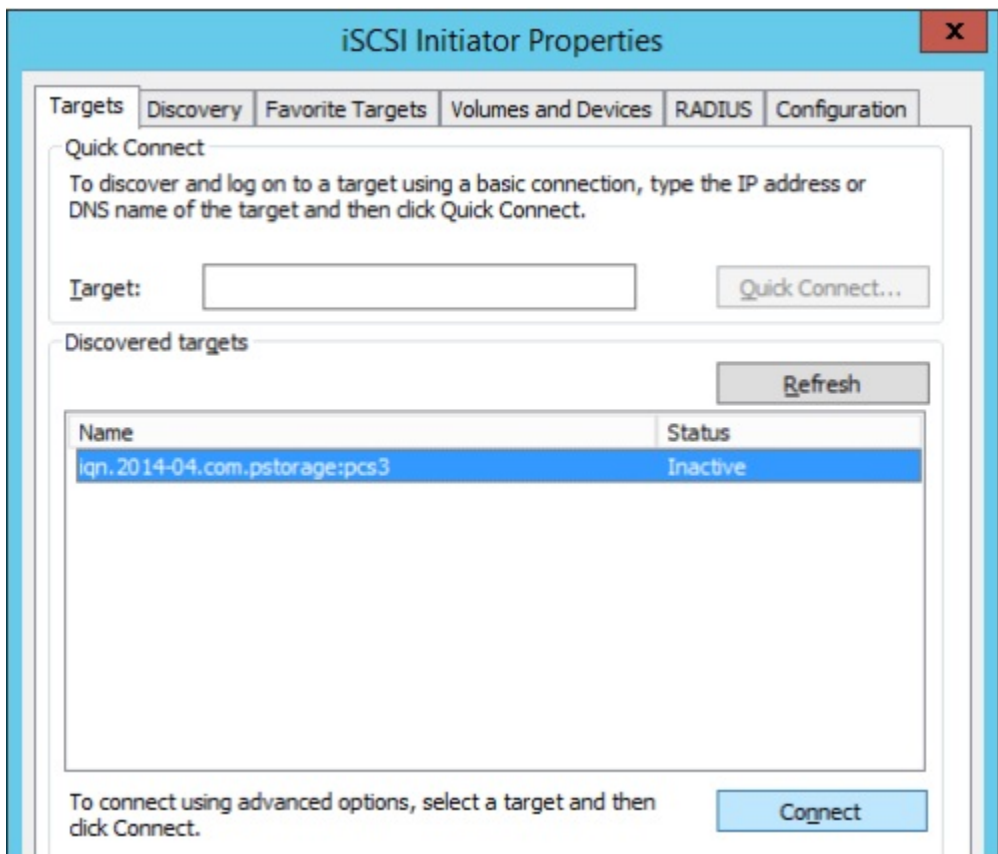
iSCSI Initiator Properties

x

Targets | Discovery | Favorite Targets | Volumes and Devices | RADIUS | Configuration

Quick Connect

To discover and log on to a target using a basic connection, type the IP address or DNS name of the target and then click Quick Connect.

Target:

Quick Connect...

Discovered targets

Refresh

| Name | Status |
|---|---|
| iqn.2014-04.com.pstorage:pcs3 | Inactive |

To connect using advanced options, select a target and then click Connect.

Connect